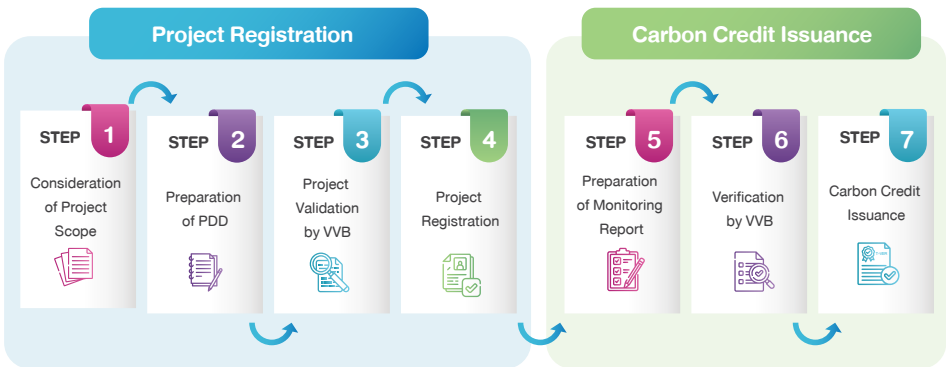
Project Registration

STEP 1
Consideration of Project Scope

STEP 2
Preparation of PDD

STEP 3
Project Validation by VVB

STEP 4
Project Registration

Carbon Credit Issuance

STEP 5
Preparation of Monitoring Report

STEP 6
Verification by VVB

STEP 7
Carbon Credit Issuance